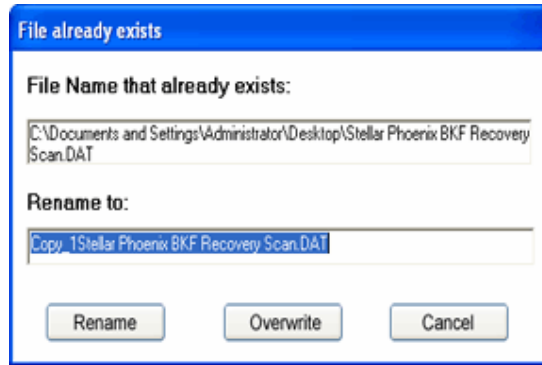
File already exists

File Name that already exists:

C:\Documents and Settings\Administrator\Desktop\Stellar Phoenix BKF Recovery Scan.DAT

Rename to:

Copy_1Stellar Phoenix BKF Recovery Scan.DAT

Rename

Overwrite

Cancel